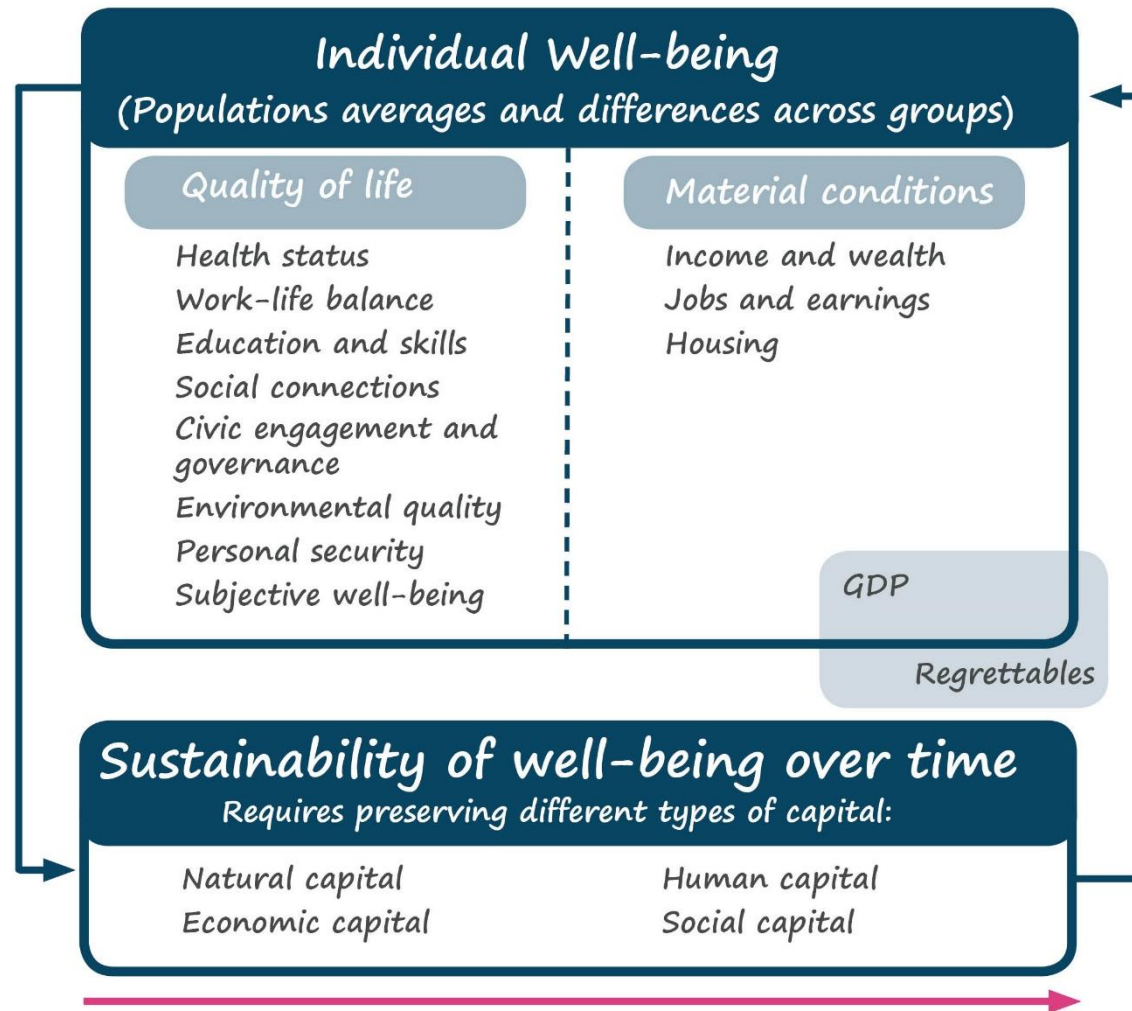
Individual Well-being
(Populations averages and differences across groups)

Quality of life

Health status
Work-life balance
Education and skills
Social connections
Civic engagement and governance
Environmental quality
Personal security
Subjective well-being

Material conditions

Income and wealth
Jobs and earnings
Housing

GDP

Regrettables

Sustainability of well-being over time
Requires preserving different types of capital:

Natural capital
Economic capital

Human capital
Social capital